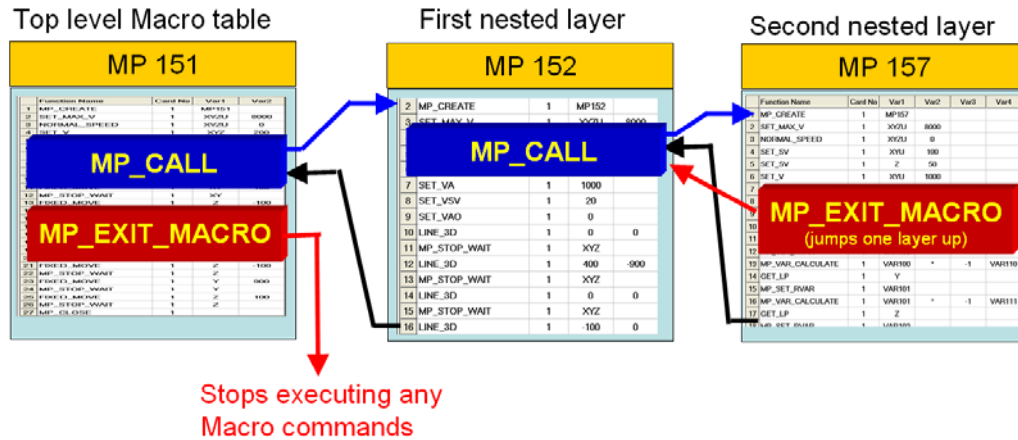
Top level Macro table

MP 151

| | Function Name | Card No | Var1 | Var2 |
|---|---|---|---|---|
| 1 | MP_CREATE | 1 | MP151 | |
| 2 | SET_MAX_V | 1 | XYZU | 8000 |
| 3 | NORMAL_SPEED | 1 | XYZU | 0 |
| 4 | SET_V | 1 | XYZ | 200 |

MP_CALL

| | | | | |
|---|---|---|---|---|
| 12 | MP_STOP_WAIT | 1 | XY | |
| 13 | FIXED_MOVE | 1 | Z | 100 |

MP_EXIT_MACRO

| | | | | |
|---|---|---|---|---|
| 21 | FIXED_MOVE | 1 | Z | -100 |
| 22 | MP_STOP_WAIT | 1 | Z | |
| 23 | FIXED_MOVE | 1 | Y | 900 |
| 24 | MP_STOP_WAIT | 1 | Y | |
| 25 | FIXED_MOVE | 1 | Z | 100 |
| 26 | MP_STOP_WAIT | 1 | Z | |
| 27 | MP_CLOSE | 1 | | |

Stops executing any Macro commands

First nested layer

MP 152

| | | | | |
|---|---|---|---|---|
| 2 | MP_CREATE | 1 | MP152 | |
| 3 | SET_MAX_V | 1 | XYZU | 8000 |

MP_CALL

| | | | | |
|---|---|---|---|---|
| 7 | SET_VA | 1 | 1000 | |
| 8 | SET_VSV | 1 | 20 | |
| 9 | SET_VAO | 1 | 0 | |
| 10 | LINE_3D | 1 | 0 | 0 |
| 11 | MP_STOP_WAIT | 1 | XYZ | |
| 12 | LINE_3D | 1 | 400 | -900 |
| 13 | MP_STOP_WAIT | 1 | XYZ | |
| 14 | LINE_3D | 1 | 0 | 0 |
| 15 | MP_STOP_WAIT | 1 | XYZ | |
| 16 | LINE_3D | 1 | -100 | 0 |

Second nested layer

MP 157

| | Function Name | Card No | Var1 | Var2 | Var3 | Var4 |
|---|---|---|---|---|---|---|
| 1 | MP_CREATE | 1 | MP157 | | | |
| 2 | SET_MAX_V | 1 | XYZU | 8000 | | |
| 3 | NORMAL_SPEED | 1 | XYZU | 0 | | |
| 4 | SET_SV | 1 | XYU | 100 | | |
| 5 | SET_SV | 1 | Z | 50 | | |
| 6 | SET_V | 1 | XYU | 1000 | | |

MP_EXIT_MACRO
(jumps one layer up)

| | | | | | | |
|---|---|---|---|---|---|---|
| 13 | MP_VAR_CALCULATE | 1 | VAR100 | * | -1 | VAR110 |
| 14 | GET_LP | 1 | Y | | | |
| 15 | MP_SET_RVAR | 1 | VAR101 | | | |
| 16 | MP_VAR_CALCULATE | 1 | VAR101 | * | -1 | VAR111 |
| 17 | GET_LP | 1 | Z | | | |
| 18 | MP_SET_RVAR | 1 | VAR102 | | | |